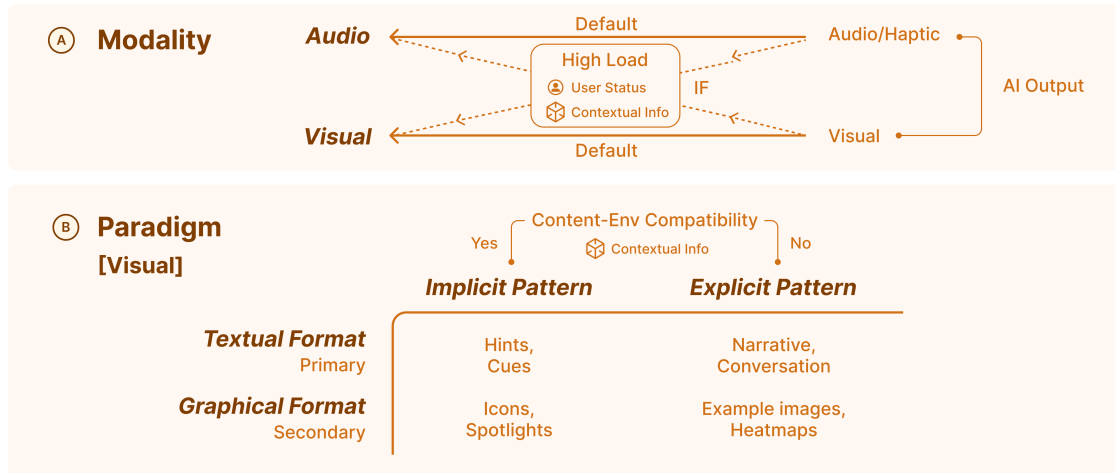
A Modality

Audio

Default

Audio/Haptic

High Load

User Status

Contextual Info

IF

AI Output

Visual

Default

Visual

B Paradigm
[Visual]

Content-Env Compatibility

Yes

Contextual Info

No

Implicit Pattern

Explicit Pattern

| | Implicit Pattern | Explicit Pattern |
|---|---|---|
| Textual Format Primary | Hints, Cues | Narrative, Conversation |
| Graphical Format Secondary | Icons, Spotlights | Example images, Heatmaps |